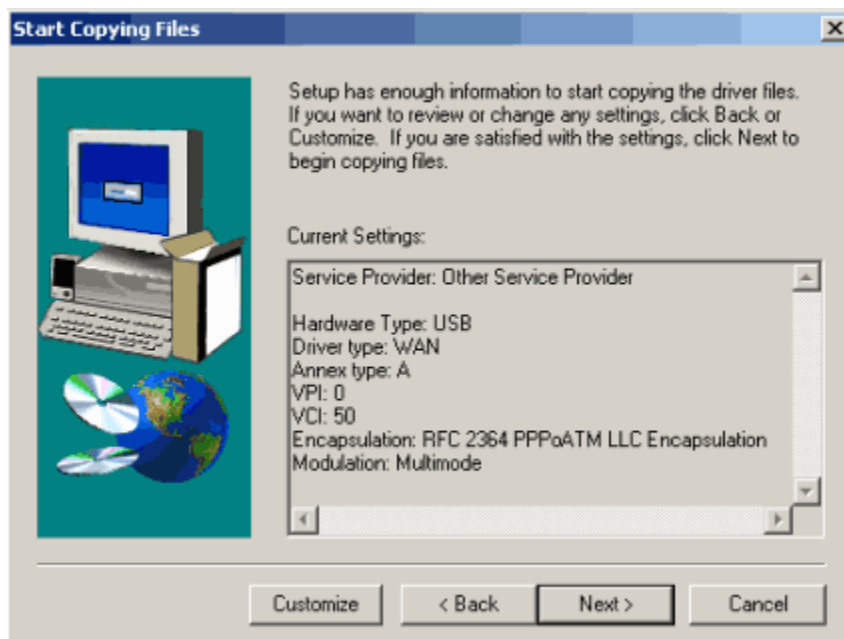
Start Copying Files

Setup has enough information to start copying the driver files. If you want to review or change any settings, click Back or Customize. If you are satisfied with the settings, click Next to begin copying files.

Current Settings:

Service Provider: Other Service Provider

Hardware Type: USB
Driver type: WAN
Annex type: A
VPI: 0
VCI: 50
Encapsulation: RFC 2364 PPPoATM LLC Encapsulation
Modulation: Multimode

Customize
< Back
Next >
Cancel